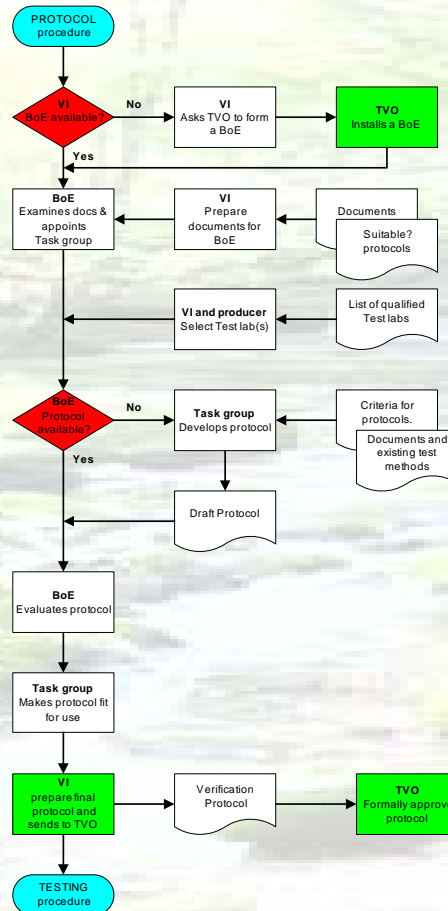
PROTOCOL procedure

VI
BoE available?

No

VI
Asks TVO to form a BoE

TVO
Installs a BoE

Yes

BoE
Examines docs & appoints Task group

VI
Prepare documents for BoE

Documents

Suitable? protocols

VI and producer
Select Test lab(s)

List of qualified Test labs

BoE
Protocol available?

No

Task group
Develops protocol

Criteria for protocols.

Documents and existing test methods

Yes

Draft Protocol

BoE
Evaluates protocol

Task group
Makes protocol fit for use

VI
prepare final protocol and sends to TVO

Verification Protocol

TVO
Formally approv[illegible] protocol

TESTING procedure